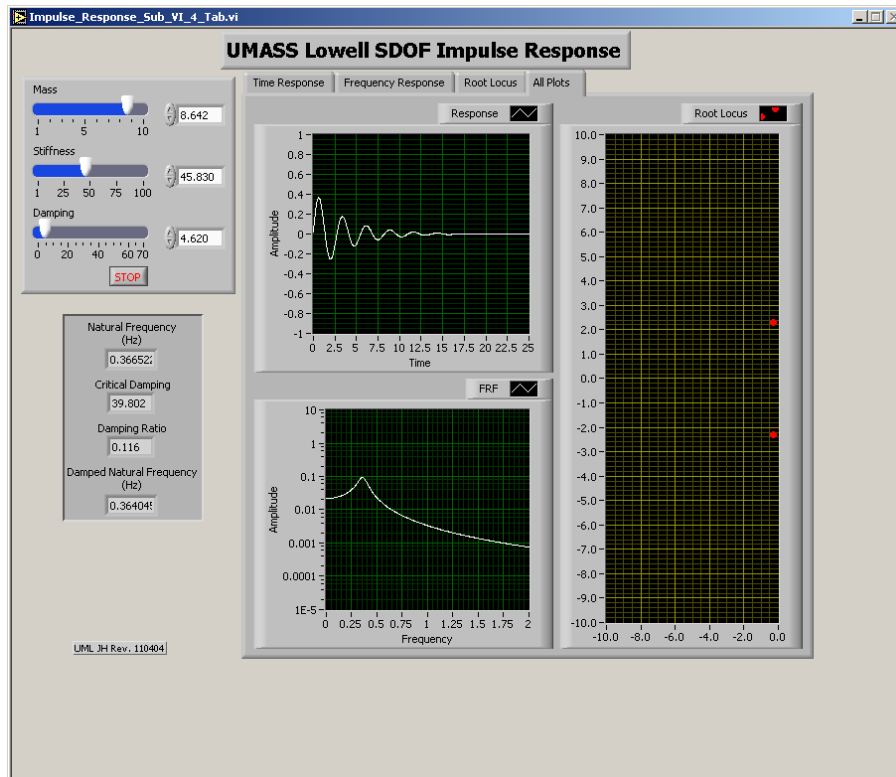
Impulse_Response_Sub_VI_4_Tab.vi

UMASS Lowell SDOF Impulse Response

Mass
1 5 10
8.642

Stiffness
1 25 50 75 100
45.830

Damping
0 20 40 60 70
4.620

STOP

Natural Frequency (Hz)
0.366522

Critical Damping
39.802

Damping Ratio
0.116

Damped Natural Frequency (Hz)
0.364045

UML JH Rev. 110404

Time Response | Frequency Response | Root Locus | All Plots

Response

1
0.8
0.6
0.4
0.2
0
-0.2
-0.4
-0.6
-0.8
-1
Amplitude
0 2.5 5 7.5 10 12.5 15 17.5 20 22.5 25
Time

FRF

10
1
0.1
0.01
0.001
0.0001
1E-5
Amplitude
0 0.25 0.5 0.75 1 1.25 1.5 1.75 2
Frequency

Root Locus

10.0
9.0
8.0
7.0
6.0
5.0
4.0
3.0
2.0
1.0
0.0
-1.0
-2.0
-3.0
-4.0
-5.0
-6.0
-7.0
-8.0
-9.0
-10.0
-10.0 -8.0 -6.0 -4.0 -2.0 0.0